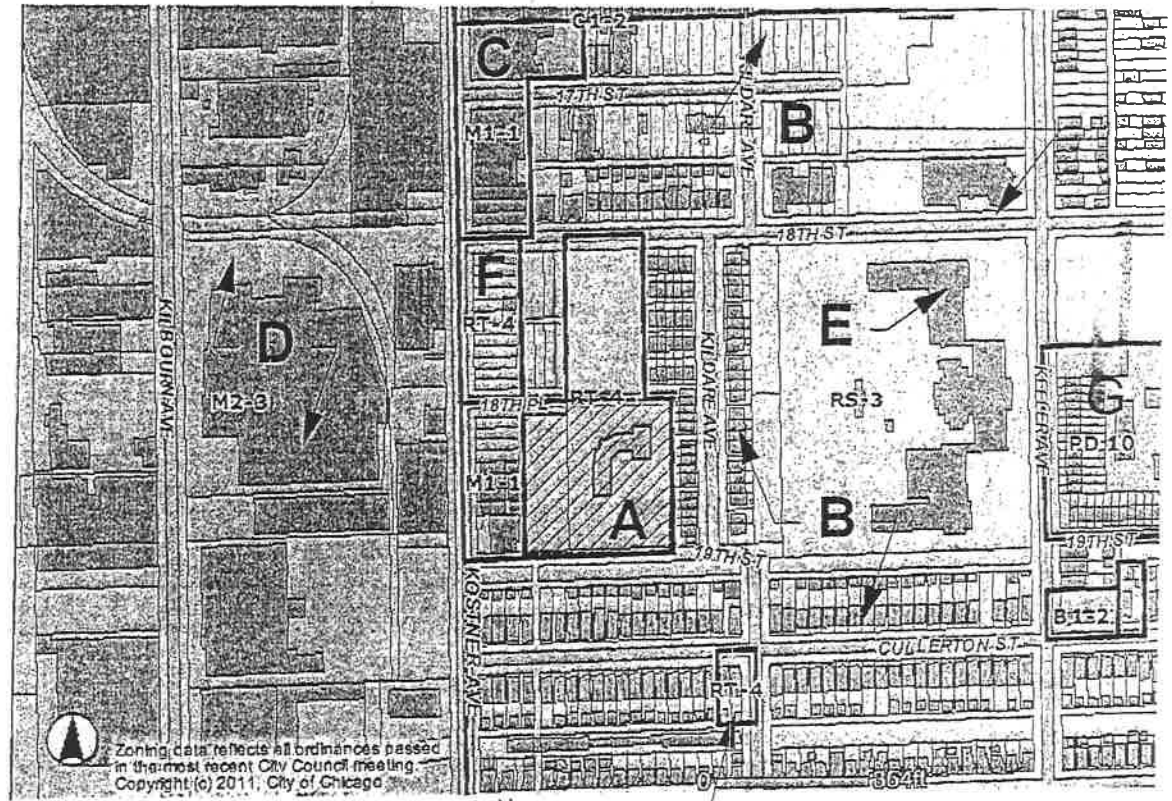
C1-2
C
17TH ST
KILDARE AVE
B
M1-1
18TH ST
F
RT-4
E
KILDARE AVE
KILBOURN AVE
D
M2-3
18TH PL
RT-4
RS-3
KEELER AVE
G
PD-10
M1-1
A
B
19TH ST
19TH ST
KOSTNER AVE
B1-2
CULLERTON ST
RT-4
Zoning data reflects all ordinances passed in the most recent City Council meeting. Copyright (c) 2011, City of Chicago
0
864ft